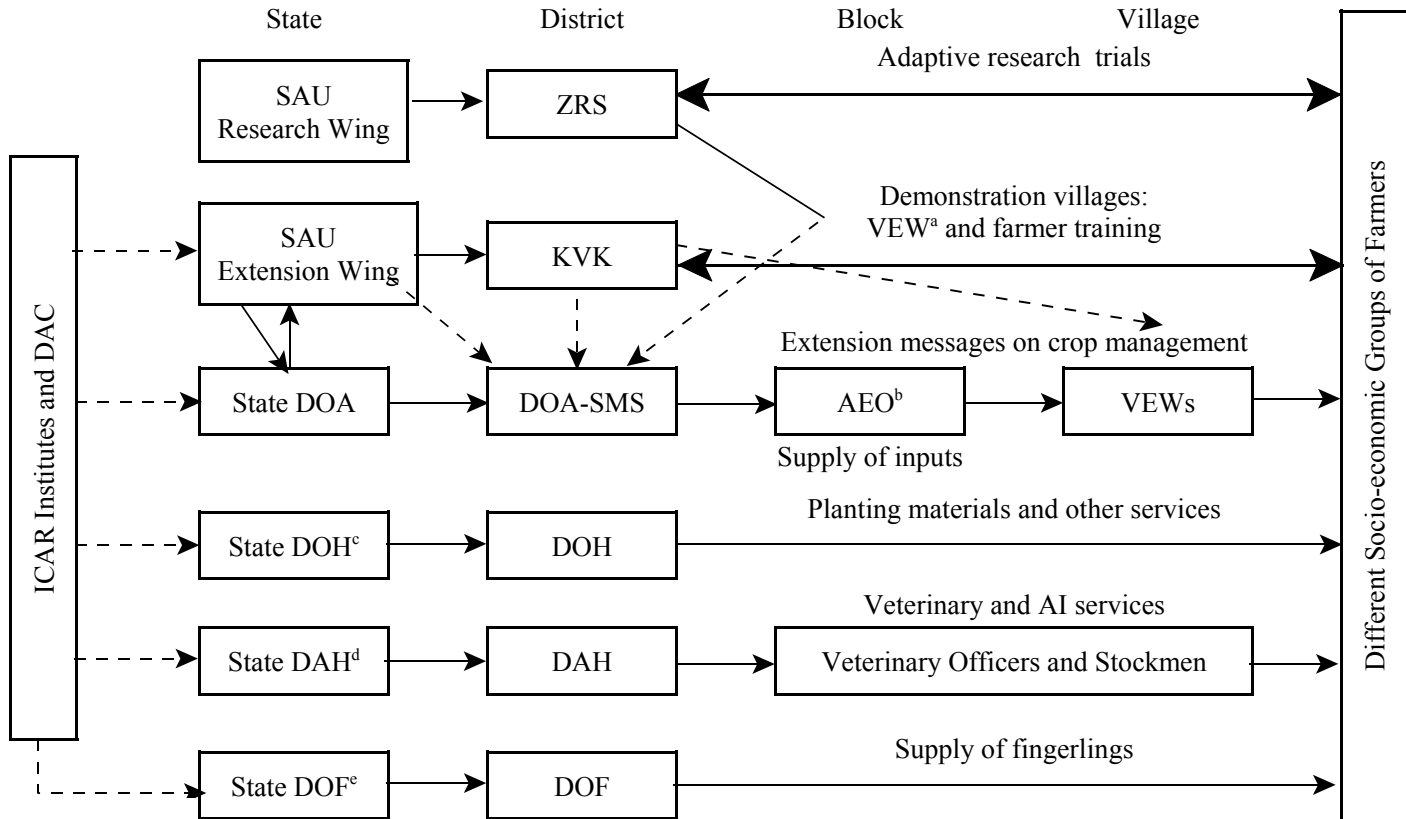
State District Block Village

Adaptive research trials

SAU Research Wing

ZRS

ICAR Institutes and DAC

Demonstration villages: VEW$^{a}$ and farmer training

SAU Extension Wing

KVK

Different Socio-economic Groups of Farmers

Extension messages on crop management

State DOA

DOA-SMS

AEO$^{b}$

VEWs

Supply of inputs

Planting materials and other services

State DOH$^{c}$

DOH

Veterinary and AI services

State DAH$^{d}$

DAH

Veterinary Officers and Stockmen

Supply of fingerlings

State DOF$^{e}$

DOF